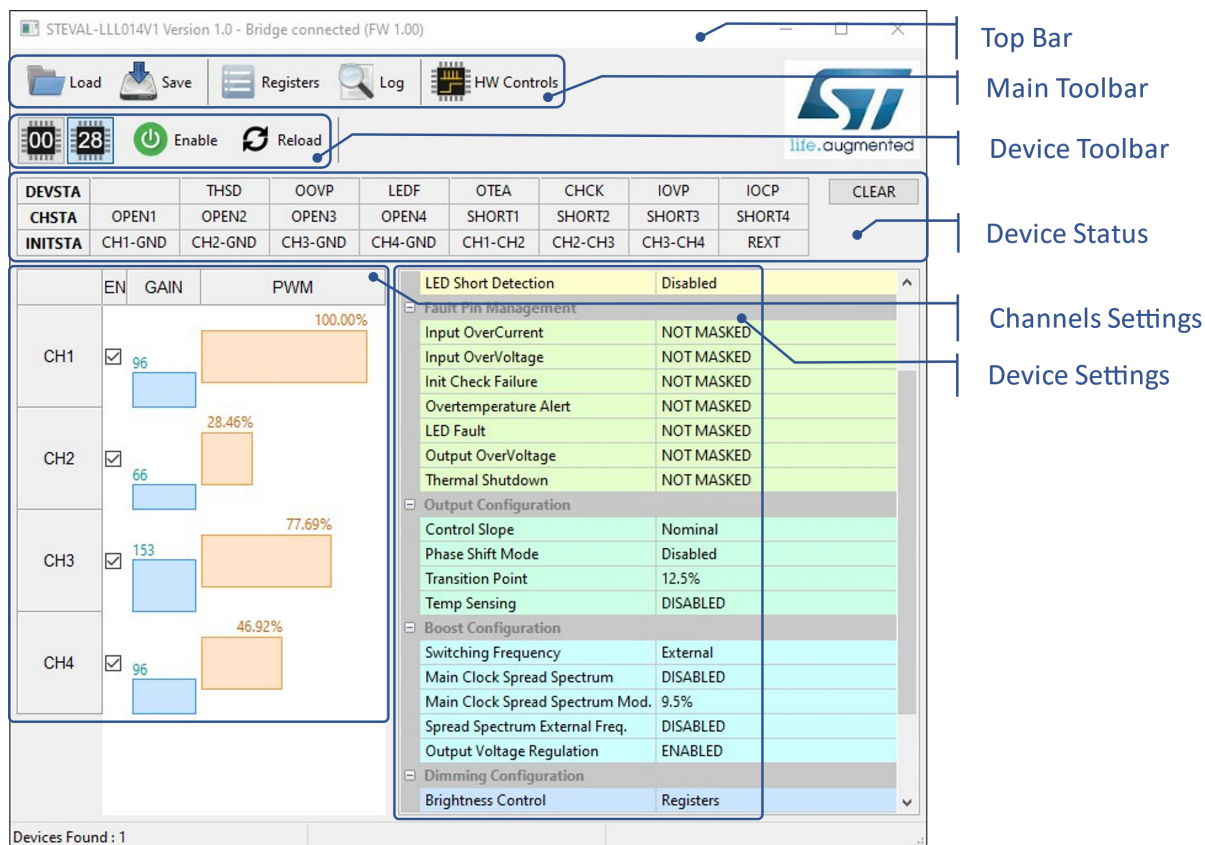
STEVAL-LLL014V1 Version 1.0 - Bridge connected (FW 1.00)

Top Bar

Load Save Registers Log HW Controls

Main Toolbar

life.augmented

00 28 Enable Reload

Device Toolbar

| DEVSTA | | THSD | OOVP | LEDF | OTEA | CHCK | IOVP | IOCP |
|---|---|---|---|---|---|---|---|---|
| CHSTA | OPEN1 | OPEN2 | OPEN3 | OPEN4 | SHORT1 | SHORT2 | SHORT3 | SHORT4 |
| INITSTA | CH1-GND | CH2-GND | CH3-GND | CH4-GND | CH1-CH2 | CH2-CH3 | CH3-CH4 | REXT |

CLEAR

Device Status

| | EN | GAIN | PWM |
|---|---|---|---|
| CH1 | ☑ | 96 | 100.00% |
| CH2 | ☑ | 66 | 28.46% |
| CH3 | ☑ | 153 | 77.69% |
| CH4 | ☑ | 96 | 46.92% |

| LED Short Detection | Disabled |
|---|---|
| Fault Pin Management | |
| Input OverCurrent | NOT MASKED |
| Input OverVoltage | NOT MASKED |
| Init Check Failure | NOT MASKED |
| Overtemperature Alert | NOT MASKED |
| LED Fault | NOT MASKED |
| Output OverVoltage | NOT MASKED |
| Thermal Shutdown | NOT MASKED |
| Output Configuration | |
| Control Slope | Nominal |
| Phase Shift Mode | Disabled |
| Transition Point | 12.5% |
| Temp Sensing | DISABLED |
| Boost Configuration | |
| Switching Frequency | External |
| Main Clock Spread Spectrum | DISABLED |
| Main Clock Spread Spectrum Mod. | 9.5% |
| Spread Spectrum External Freq. | DISABLED |
| Output Voltage Regulation | ENABLED |
| Dimming Configuration | |
| Brightness Control | Registers |

Channels Settings

Device Settings

Devices Found : 1